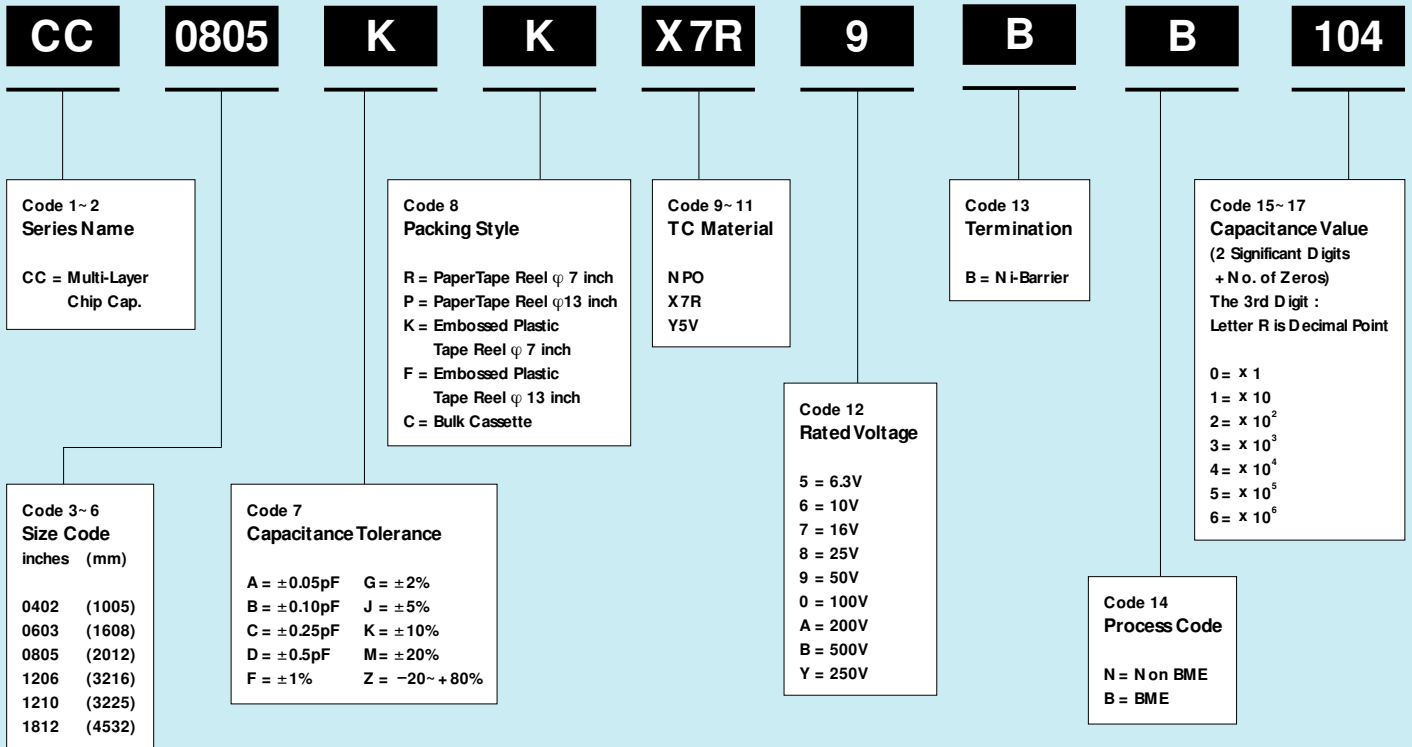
CC 0805 K K X7R 9 B B 104

Code 1~2
Series Name

CC = Multi-Layer Chip Cap.

Code 8
Packing Style

R = PaperTape Reel $\varphi$ 7 inch
P = PaperTape Reel $\varphi$13 inch
K = Embossed Plastic Tape Reel $\varphi$ 7 inch
F = Embossed Plastic Tape Reel $\varphi$ 13 inch
C = Bulk Cassette

Code 9~11
TC Material

NPO
X7R
Y5V

Code 13
Termination

B = Ni-Barrier

Code 15~17
Capacitance Value
(2 Significant Digits + No. of Zeros)
The 3rd Digit :
Letter R is Decimal Point

0 = x 1
1 = x 10
2 = x $10^2$
3 = x $10^3$
4 = x $10^4$
5 = x $10^5$
6 = x $10^6$

Code 12
Rated Voltage

5 = 6.3V
6 = 10V
7 = 16V
8 = 25V
9 = 50V
0 = 100V
A = 200V
B = 500V
Y = 250V

Code 3~6
Size Code
inches (mm)

0402 (1005)
0603 (1608)
0805 (2012)
1206 (3216)
1210 (3225)
1812 (4532)

Code 7
Capacitance Tolerance

A = ±0.05pF G = ±2%
B = ±0.10pF J = ±5%
C = ±0.25pF K = ±10%
D = ±0.5pF M = ±20%
F = ±1% Z = −20~+80%

Code 14
Process Code

N = Non BME
B = BME